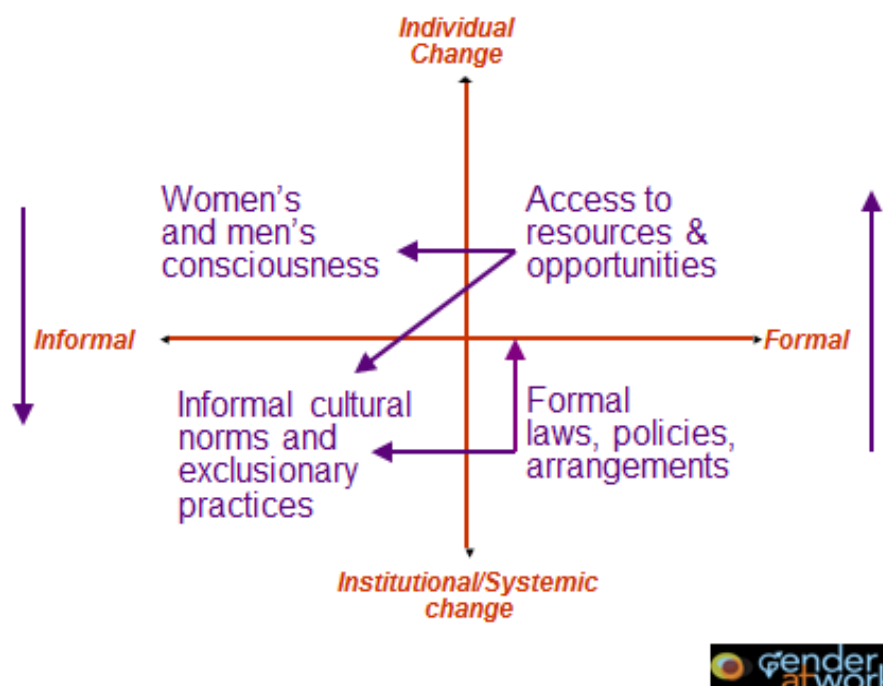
Individual Change

Women's and men's consciousness

Access to resources & opportunities

Informal

Formal

Informal cultural norms and exclusionary practices

Formal laws, policies, arrangements

Institutional/Systemic change

gender at wor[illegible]